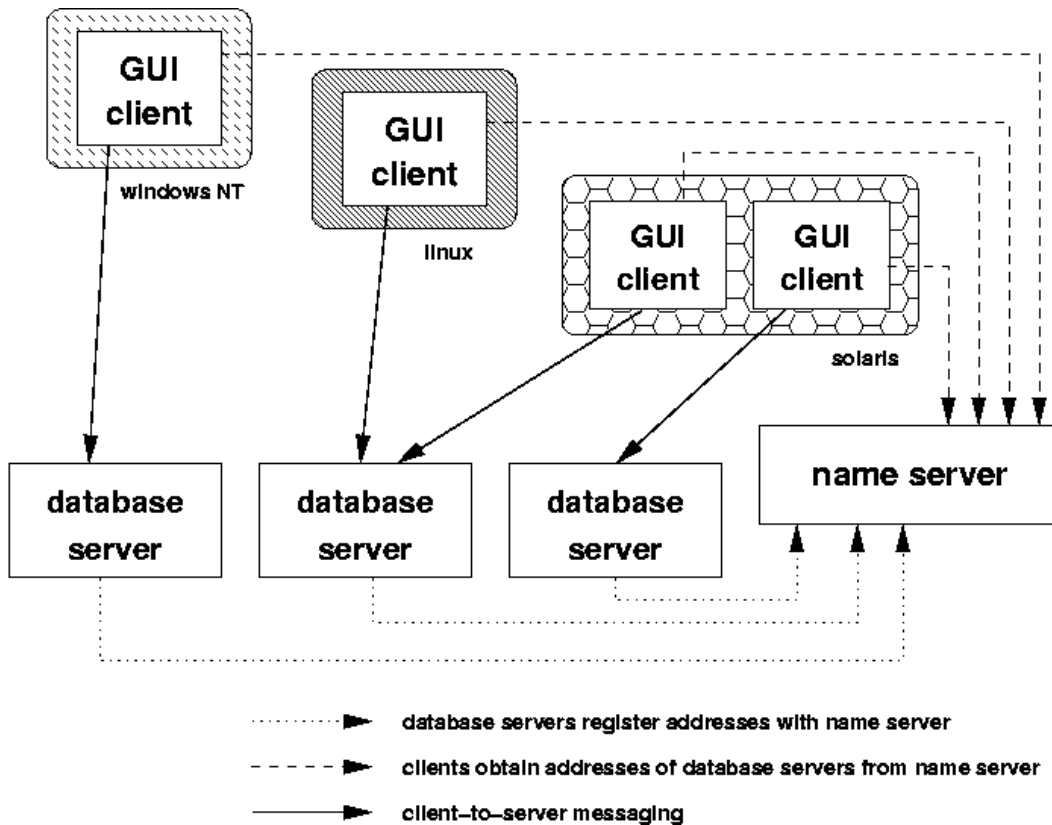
GUI client

windows NT

GUI client

linux

GUI client

GUI client

solaris

database server

database server

database server

name server

database servers register addresses with name server

clients obtain addresses of database servers from name server

client-to-server messaging